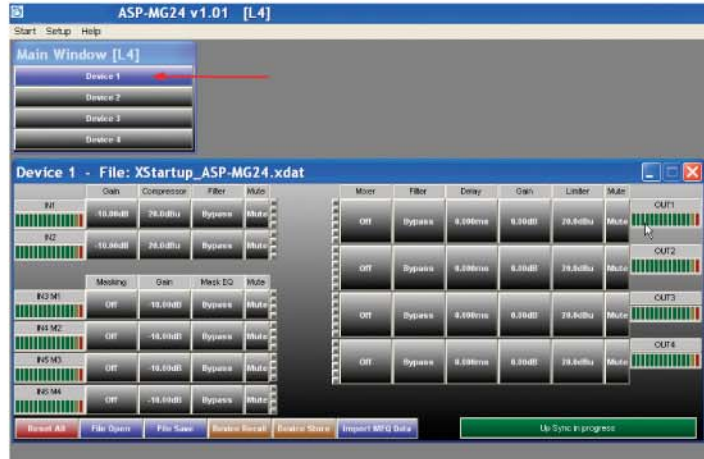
ASP-MG24 v1.01 [L4]

Start Setup Help

Main Window [L4]

Device 1

Device 2

Device 3

Device 4

Device 1 - File: XStartup_ASP-MG24.xdat

| | Gain | Compressor | Filter | Mute |
|---|---|---|---|---|
| IN1 | -10.00dB | 20.0dBu | Bypass | Mute |
| IN2 | -10.00dB | 20.0dBu | Bypass | Mute |

| | Masking | Gain | Mask EQ | Mute |
|---|---|---|---|---|
| IN3 M1 | Off | -10.00dB | Bypass | Mute |
| IN4 M2 | Off | -10.00dB | Bypass | Mute |
| IN5 M3 | Off | -10.00dB | Bypass | Mute |
| IN6 M4 | Off | -10.00dB | Bypass | Mute |

| Mixer | Filter | Delay | Gain | Limiter | Mute | |
|---|---|---|---|---|---|---|
| Off | Bypass | 0.000ms | 0.00dB | 20.0dBu | Mute | OUT1 |
| Off | Bypass | 0.000ms | 0.00dB | 20.0dBu | Mute | OUT2 |
| Off | Bypass | 0.000ms | 0.00dB | 20.0dBu | Mute | OUT3 |
| Off | Bypass | 0.000ms | 0.00dB | 20.0dBu | Mute | OUT4 |

Reset All File Open File Save Device Recall Device Store Import MFQ Data

Up Sync in progress